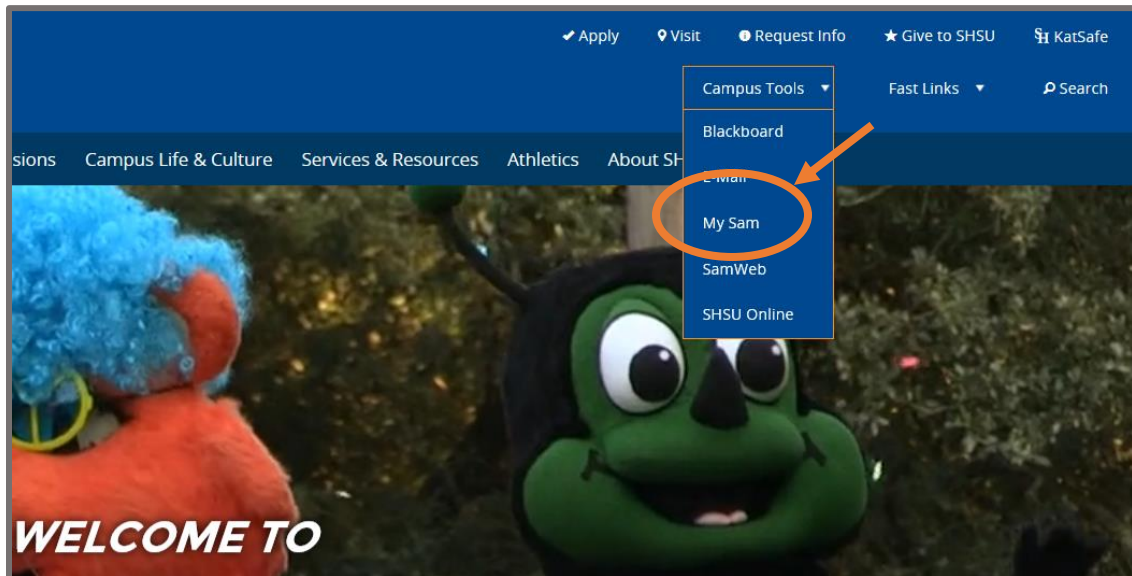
Apply Visit Request Info Give to SHSU KatSafe

Campus Tools Fast Links Search

sions Campus Life & Culture Services & Resources Athletics About SH

Blackboard
E-Mail
My Sam
SamWeb
SHSU Online

WELCOME TO